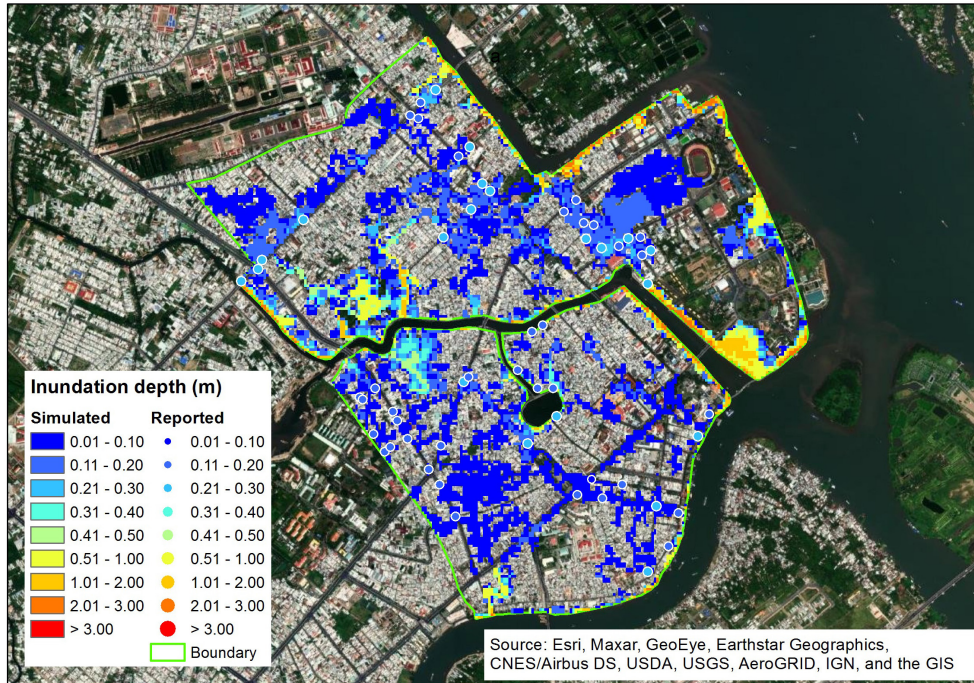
Inundation depth (m)

| Simulated | Reported |
|---|---|
| 0.01 - 0.10 | 0.01 - 0.10 |
| 0.11 - 0.20 | 0.11 - 0.20 |
| 0.21 - 0.30 | 0.21 - 0.30 |
| 0.31 - 0.40 | 0.31 - 0.40 |
| 0.41 - 0.50 | 0.41 - 0.50 |
| 0.51 - 1.00 | 0.51 - 1.00 |
| 1.01 - 2.00 | 1.01 - 2.00 |
| 2.01 - 3.00 | 2.01 - 3.00 |
| > 3.00 | > 3.00 |

Boundary

Source: Esri, Maxar, GeoEye, Earthstar Geographics, CNES/Airbus DS, USDA, USGS, AeroGRID, IGN, and the GIS